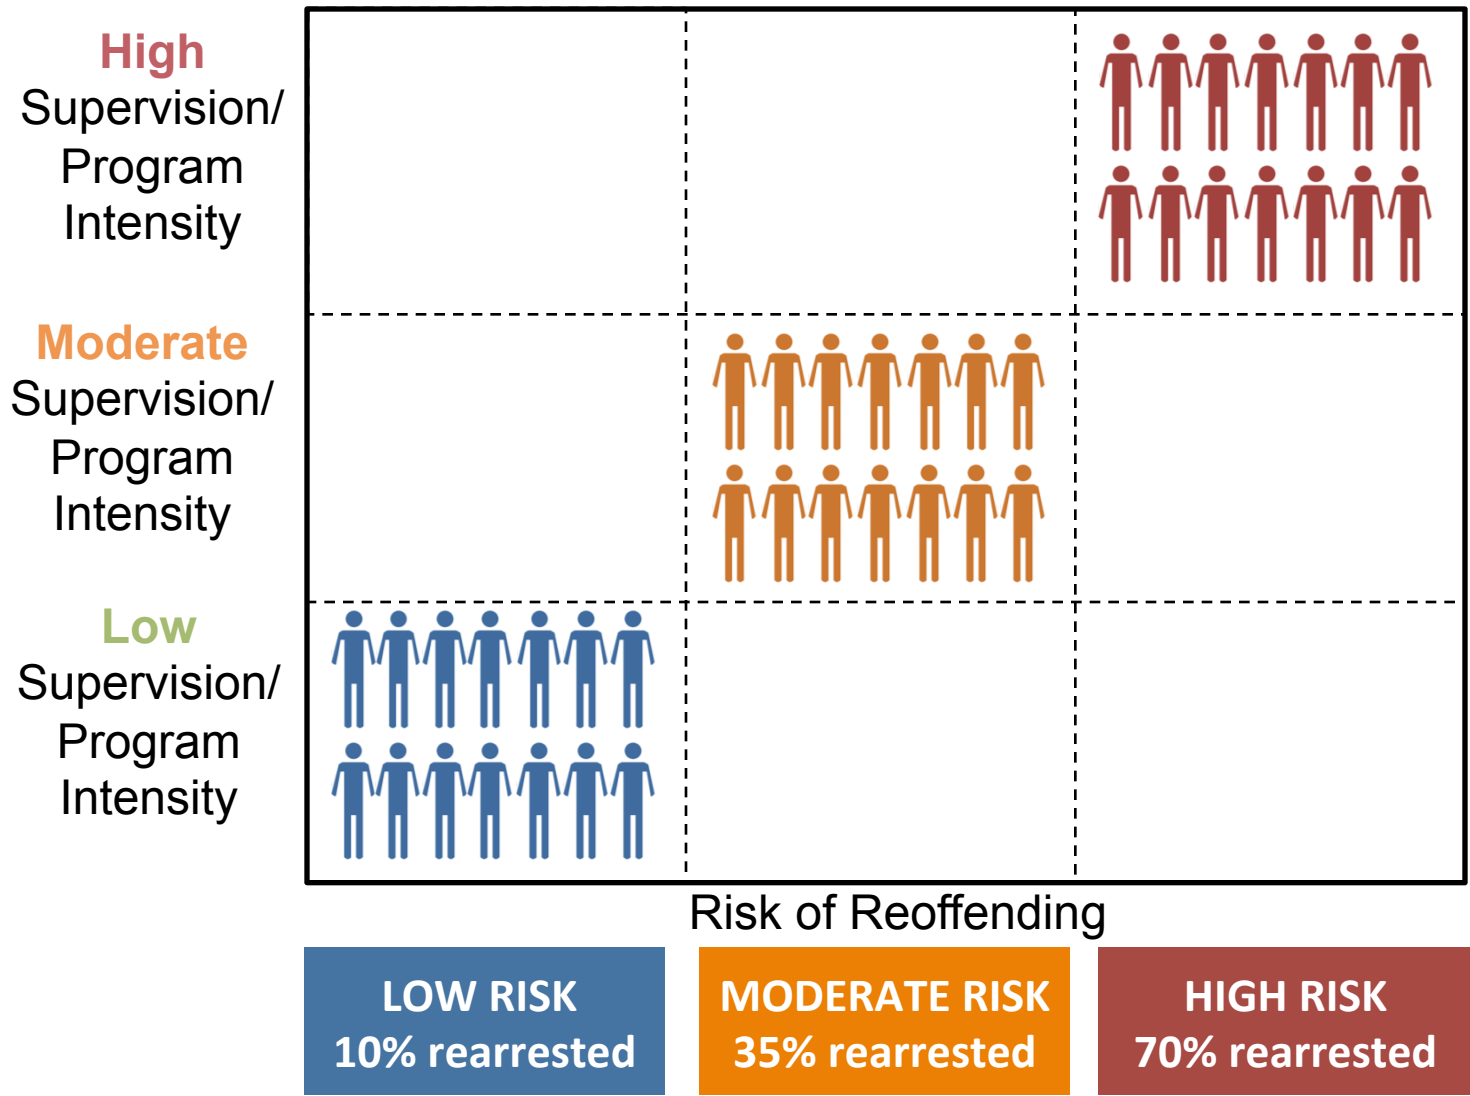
High Supervision/ Program Intensity

Moderate Supervision/ Program Intensity

Low Supervision/ Program Intensity

Risk of Reoffending

LOW RISK
10% rearrested

MODERATE RISK
35% rearrested

HIGH RISK
70% rearrested